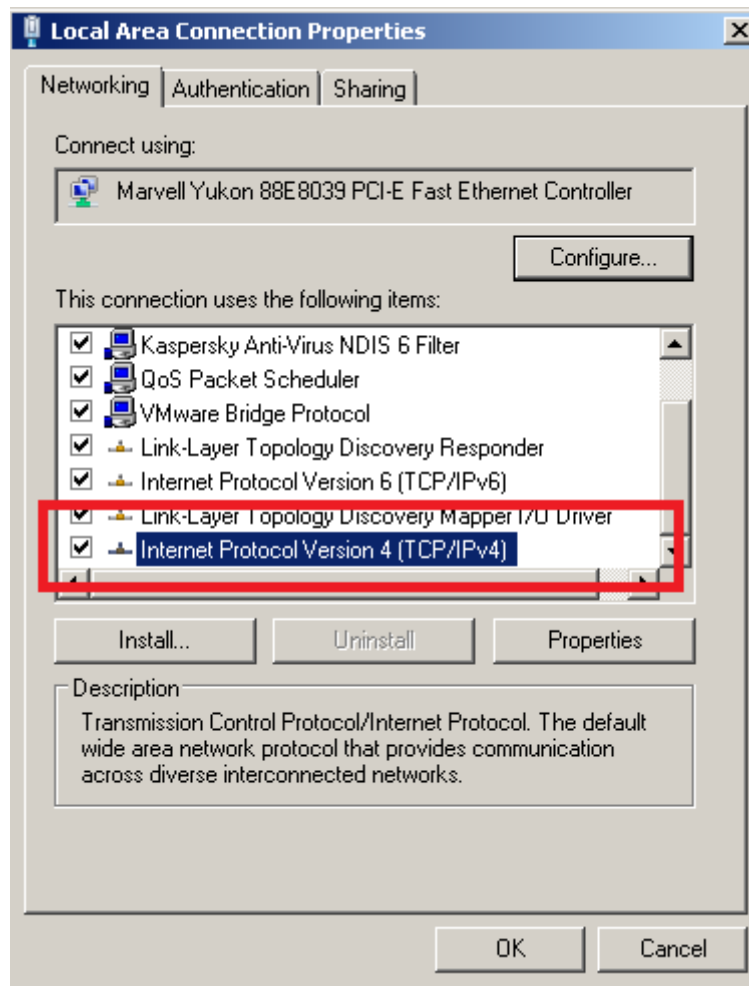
Local Area Connection Properties

Networking | Authentication | Sharing

Connect using:

Marvell Yukon 88E8039 PCI-E Fast Ethernet Controller

Configure...

This connection uses the following items:

Kaspersky Anti-Virus NDIS 6 Filter
QoS Packet Scheduler
VMware Bridge Protocol
Link-Layer Topology Discovery Responder
Internet Protocol Version 6 (TCP/IPv6)
Link-Layer Topology Discovery Mapper I/O Driver
Internet Protocol Version 4 (TCP/IPv4)

Install... | Uninstall | Properties

Description
Transmission Control Protocol/Internet Protocol. The default wide area network protocol that provides communication across diverse interconnected networks.

OK | Cancel